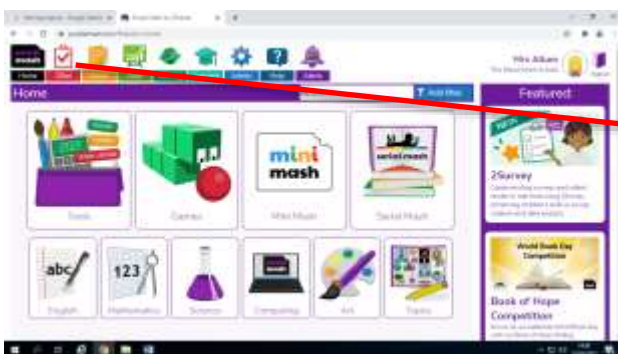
mash

Home

Add tiles

Featured

Mrs Allum

mini mash

Tools

Games

Mini Mash

Social Mash

abc

123

English

Mathematics

Science

Computing

Art

Topics

2Survey

World Book Day Competition

Book of Hope Competition